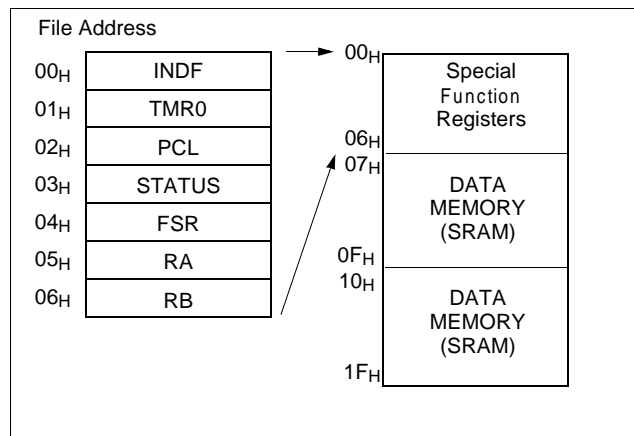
File Address

| | |
|---|---|
| $00_H$ | INDF |
| $01_H$ | TMR0 |
| $02_H$ | PCL |
| $03_H$ | STATUS |
| $04_H$ | FSR |
| $05_H$ | RA |
| $06_H$ | RB |

$00_H$
Special Function Registers
$06_H$
$07_H$
DATA MEMORY (SRAM)
$0F_H$
$10_H$
DATA MEMORY (SRAM)
$1F_H$